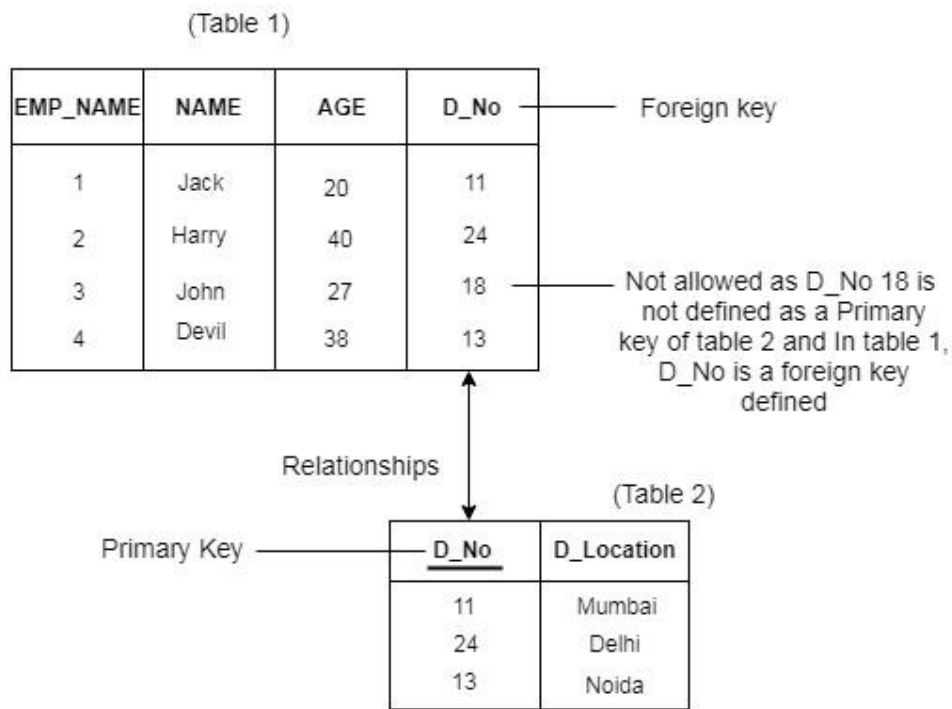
(Table 1)

| EMP_NAME | NAME | AGE | D_No |
|---|---|---|---|
| 1 | Jack | 20 | 11 |
| 2 | Harry | 40 | 24 |
| 3 | John | 27 | 18 |
| 4 | Devil | 38 | 13 |

Foreign key

Not allowed as D_No 18 is not defined as a Primary key of table 2 and In table 1, D_No is a foreign key defined

Relationships

(Table 2)

Primary Key

| D_No | D_Location |
|---|---|
| 11 | Mumbai |
| 24 | Delhi |
| 13 | Noida |